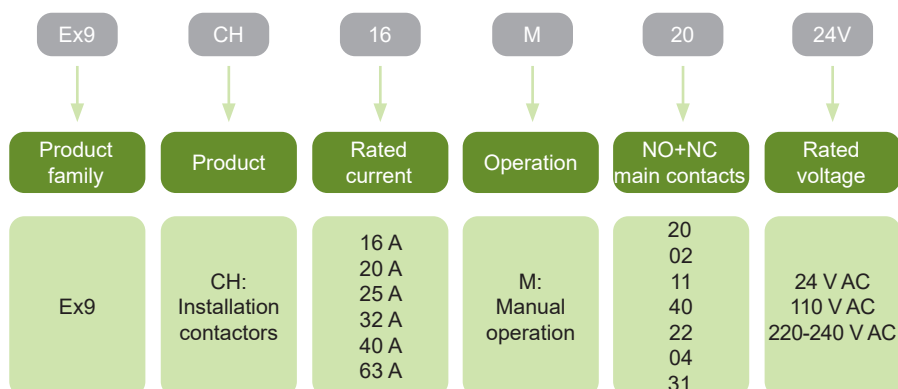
Ex9

CH

16

M

20

24V

Product family

Product

Rated current

Operation

NO+NC main contacts

Rated voltage

Ex9

CH: Installation contactors

16 A
20 A
25 A
32 A
40 A
63 A

M: Manual operation

20
02
11
40
22
04
31

24 V AC
110 V AC
220-240 V AC